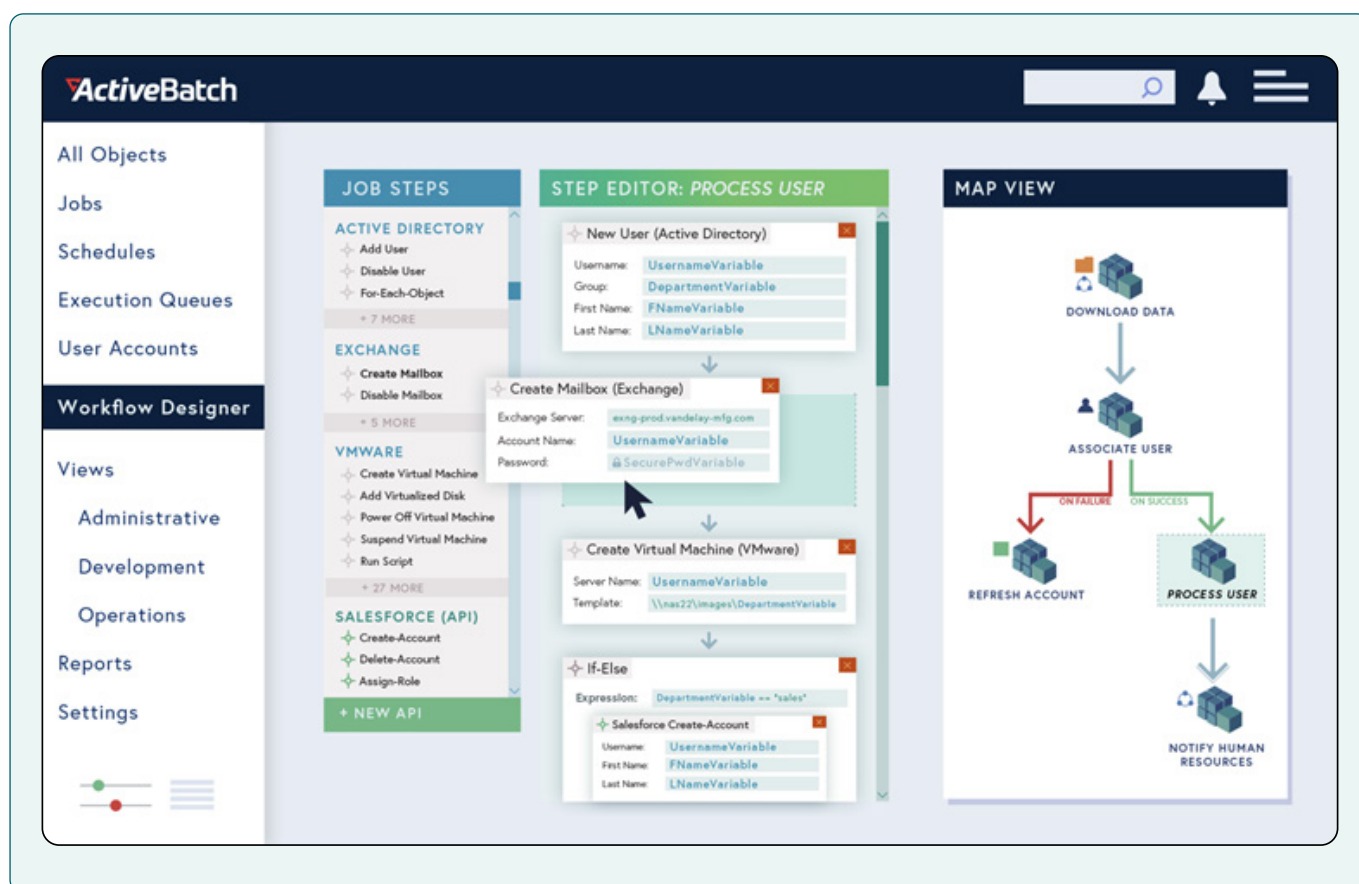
ActiveBatch

All Objects
Jobs
Schedules
Execution Queues
User Accounts
Workflow Designer
Views
Administrative
Development
Operations
Reports
Settings

JOB STEPS
ACTIVE DIRECTORY
Add User
Disable User
For-Each-Object
+ 7 MORE
EXCHANGE
Create Mailbox
Disable Mailbox
+ 5 MORE
VMWARE
Create Virtual Machine
Add Virtualized Disk
Power Off Virtual Machine
Suspend Virtual Machine
Run Script
+ 27 MORE
SALESFORCE (API)
Create-Account
Delete-Account
Assign-Role
+ NEW API

STEP EDITOR: PROCESS USER
New User (Active Directory)
Username: UsernameVariable
Group: DepartmentVariable
First Name: FNameVariable
Last Name: LNameVariable

Create Mailbox (Exchange)
Exchange Server: exng-prod.vandelay-mfg.com
Account Name: UsernameVariable
Password: SecurePwdVariable

Create Virtual Machine (VMware)
Server Name: UsernameVariable
Template: \\nas22\images\DepartmentVariable

If-Else
Expression: DepartmentVariable == "sales"
Salesforce Create-Account
Username: UsernameVariable
First Name: FNameVariable
Last Name: LNameVariable

MAP VIEW
DOWNLOAD DATA
ASSOCIATE USER
ON FAILURE
ON SUCCESS
REFRESH ACCOUNT
PROCESS USER
NOTIFY HUMAN RESOURCES